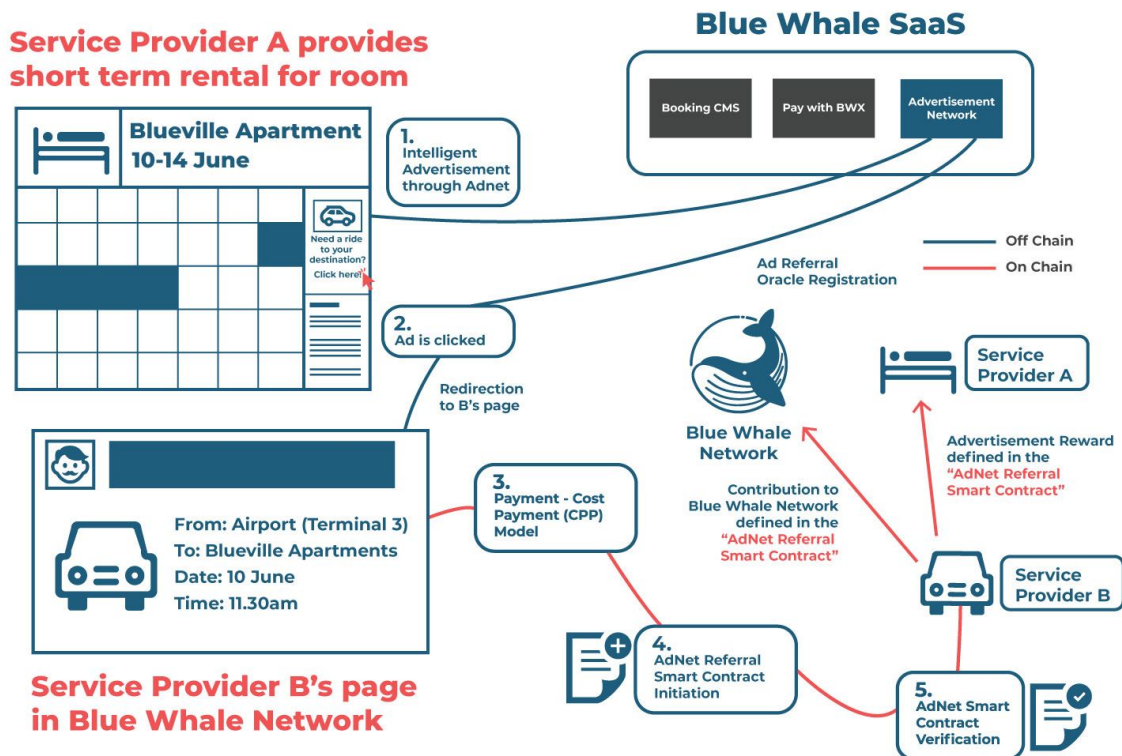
Service Provider A provides short term rental for room

Blue Whale SaaS

Booking CMS

Pay with BWX

Advertisement Network

Blueville Apartment
10-14 June

1.
Intelligent Advertisement through Adnet

Need a ride to your destination?
Click here!

Off Chain
On Chain

Ad Referral
Oracle Registration

2.
Ad is clicked

Redirection to B's page

Blue Whale Network

Service Provider A

Advertisement Reward defined in the "AdNet Referral Smart Contract"

3.
Payment - Cost Payment (CPP) Model

Contribution to Blue Whale Network defined in the "AdNet Referral Smart Contract"

From: Airport (Terminal 3)
To: Blueville Apartments
Date: 10 June
Time: 11.30am

Service Provider B

4.
AdNet Referral Smart Contract Initiation

5.
AdNet Smart Contract Verification

Service Provider B's page in Blue Whale Network